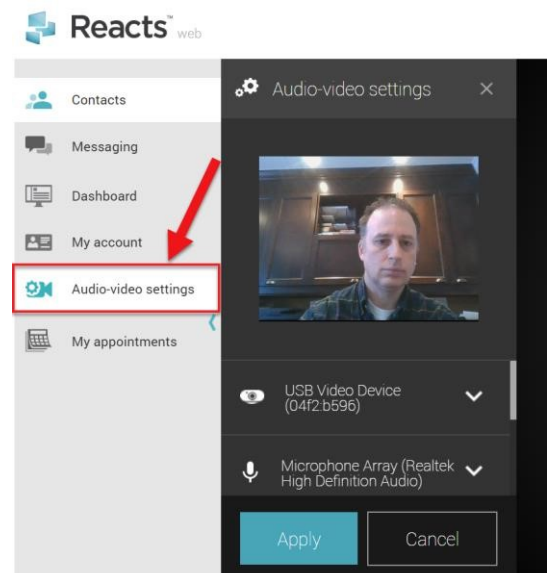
Reacts™ web

Contacts

Messaging

Dashboard

My account

Audio-video settings

My appointments

Audio-video settings ×

USB Video Device (04f2:b596)

Microphone Array (Realtek High Definition Audio)

Apply

Cancel